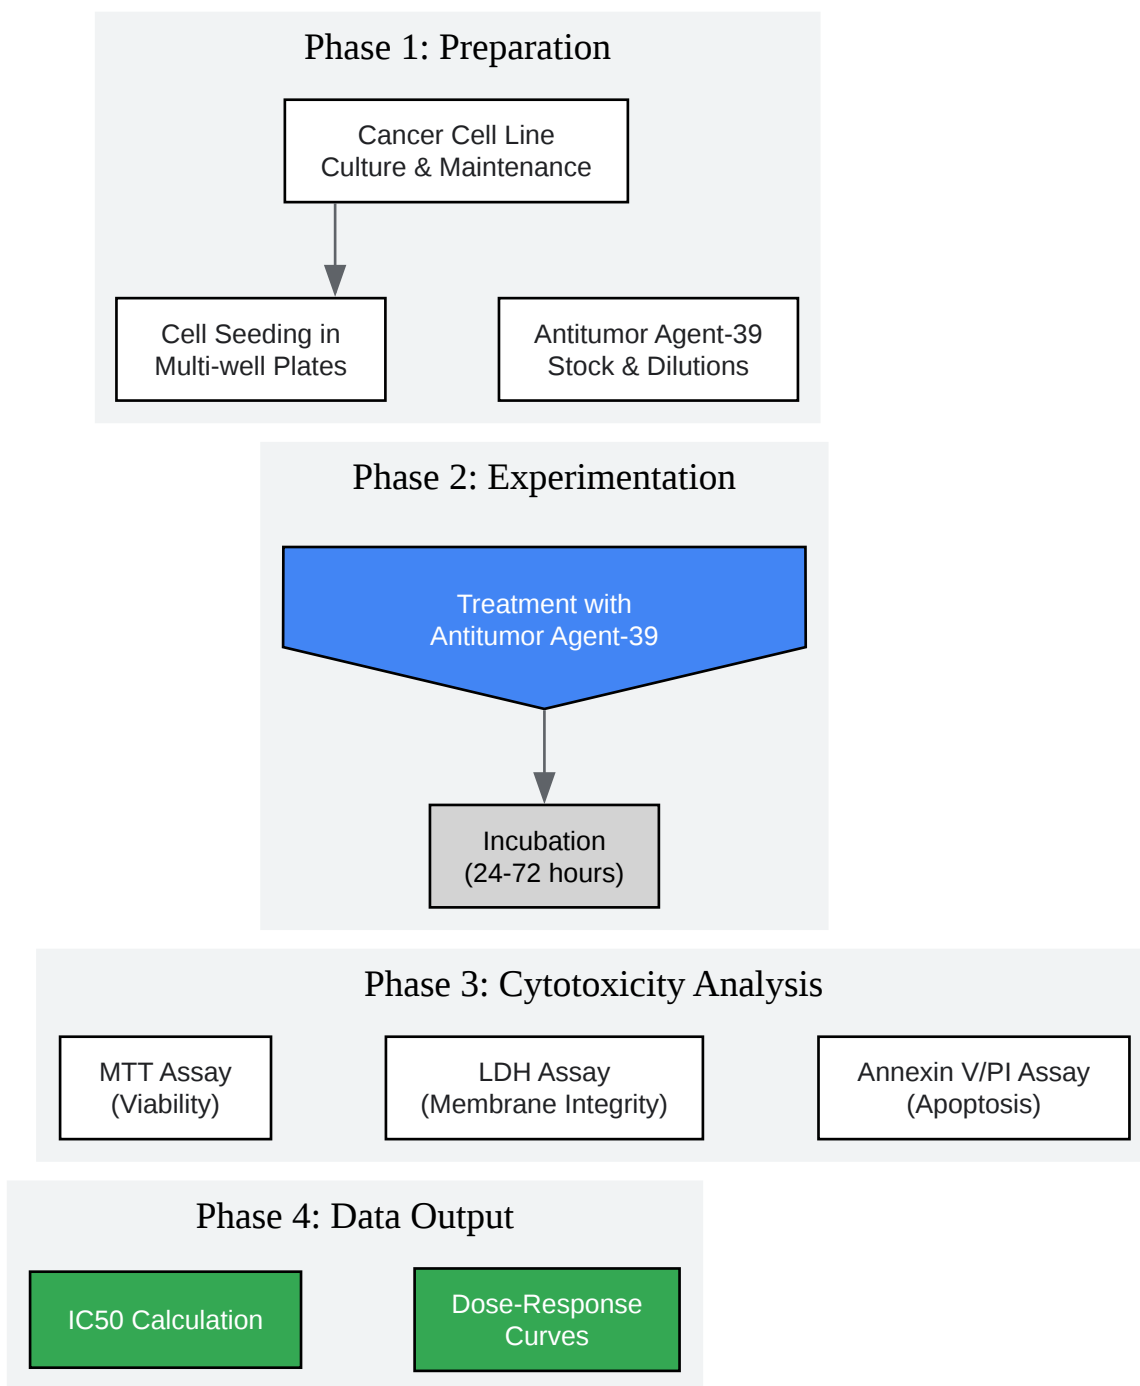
Phase 1: Preparation

Cancer Cell Line Culture & Maintenance

Cell Seeding in Multi-well Plates

Antitumor Agent-39 Stock & Dilutions

Phase 2: Experimentation

Treatment with Antitumor Agent-39

Incubation (24-72 hours)

Phase 3: Cytotoxicity Analysis

MTT Assay (Viability)

LDH Assay (Membrane Integrity)

Annexin V/PI Assay (Apoptosis)

Phase 4: Data Output

IC50 Calculation

Dose-Response Curves